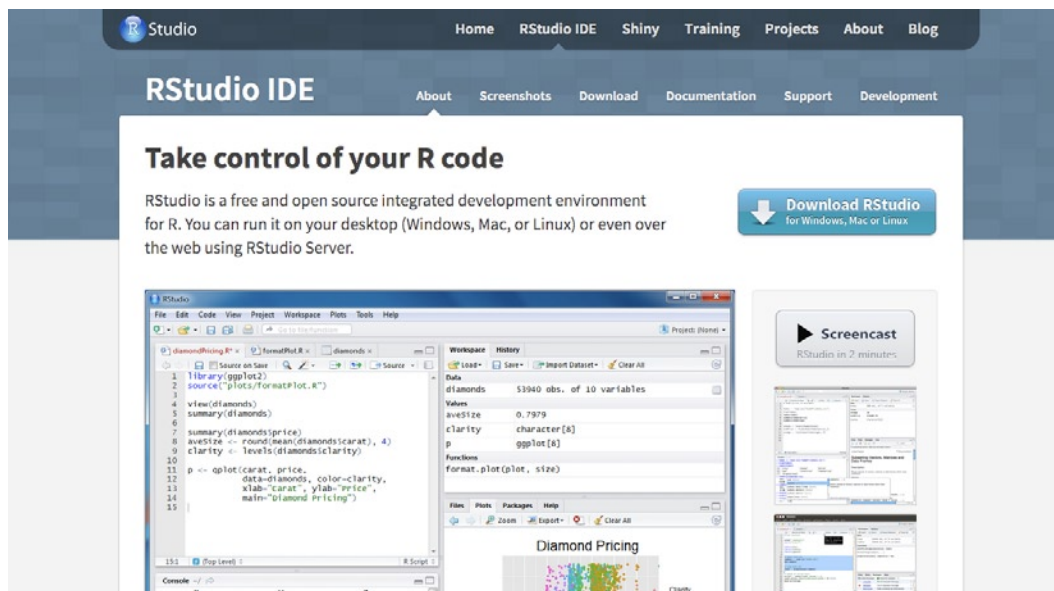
R Studio

Home RStudio IDE Shiny Training Projects About Blog

RStudio IDE

About Screenshots Download Documentation Support Development

Take control of your R code

RStudio is a free and open source integrated development environment for R. You can run it on your desktop (Windows, Mac, or Linux) or even over the web using RStudio Server.

Download RStudio
for Windows, Mac or Linux

RStudio

File Edit Code View Project Workspace Plots Tools Help

Project: (None)

diamondPricing.R × formatPlot.R × diamonds ×

Source on Save Source

1 library(ggplot2)
2 source("plots/formatPlot.R")
3
4 view(diamonds)
5 summary(diamonds)
6
7 summary(diamonds$price)
8 aveSize <- round(mean(diamonds$carat), 4)
9 clarity <- levels(diamonds$clarity)
10
11 p <- qplot(carat, price,
12 data=diamonds, color=clarity,
13 xlab="Carat", ylab="Price",
14 main="Diamond Pricing")
15

15:1 (Top Level) R Script

Console

Workspace History

Load Save Import Dataset Clear All

Data
diamonds 53940 obs. of 10 variables
Values
aveSize 0.7979
clarity character[8]
p ggplot[8]
Functions
format.plot(plot, size)

Files Plots Packages Help

Zoom Export Clear All

Diamond Pricing

Clarity

Screencast
RStudio in 2 minutes